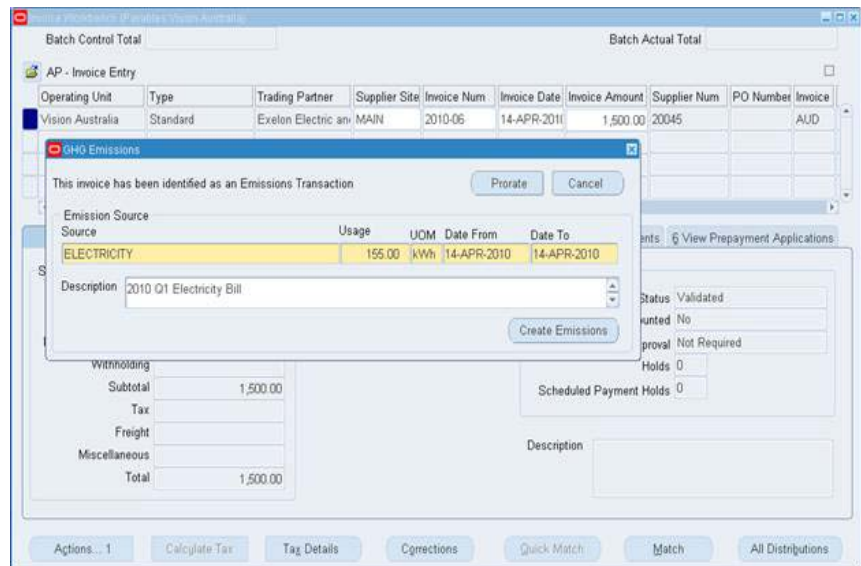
Invoice Workbench (Payables Vision Australia)

Batch Control Total

Batch Actual Total

AP - Invoice Entry

| Operating Unit | Type | Trading Partner | Supplier Site | Invoice Num | Invoice Date | Invoice Amount | Supplier Num | PO Number | Invoice |
|---|---|---|---|---|---|---|---|---|---|
| Vision Australia | Standard | Exelon Electric an | MAIN | 2010-06 | 14-APR-201 | 1,500.00 | 20045 | | AUD |

GHG Emissions

This invoice has been identified as an Emissions Transaction

Prorate

Cancel

Emission Source

| Source | Usage | UOM | Date From | Date To |
|---|---|---|---|---|
| ELECTRICITY | 155.00 | kWh | 14-APR-2010 | 14-APR-2010 |

Description 2010 Q1 Electricity Bill

Create Emissions

nts

6 View Prepayment Applications

Status Validated

unted No

proval Not Required

Holds 0

Scheduled Payment Holds 0

Withholding

Subtotal 1,500.00

Tax

Freight

Miscellaneous

Total 1,500.00

Description

Actions... 1

Calculate Tax

Tax Details

Corrections

Quick Match

Match

All Distributions